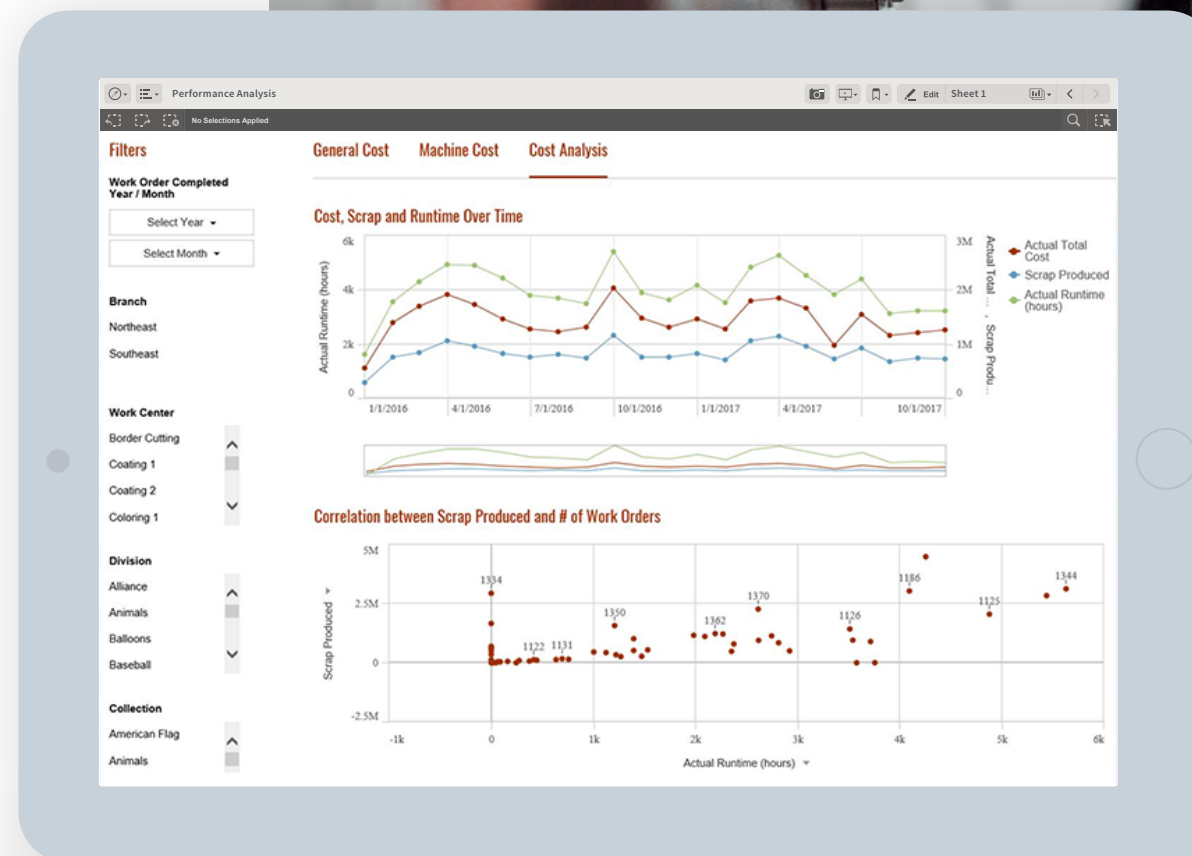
Performance Analysis

Edit Sheet 1

No Selections Applied

Filters

Work Order Completed Year / Month

Select Year

Select Month

Branch

Northeast

Southeast

Work Center

Border Cutting

Coating 1

Coating 2

Coloring 1

Division

Alliance

Animals

Balloons

Baseball

Collection

American Flag

Animals

General Cost Machine Cost Cost Analysis

Cost, Scrap and Runtime Over Time

6k 4k 2k 0

Actual Runtime (hours)

3M 2M 1M 0

Actual Total ... , Scrap Produ...

1/1/2016 4/1/2016 7/1/2016 10/1/2016 1/1/2017 4/1/2017 10/1/2017

Actual Total Cost

Scrap Produced

Actual Runtime (hours)

Correlation between Scrap Produced and # of Work Orders

5M 2.5M 0 -2.5M

Scrap Produced

1334 1122 1131 1350 1362 1370 1126 1186 1125 1344

-1k 0 1k 2k 3k 4k 5k 6k

Actual Runtime (hours)